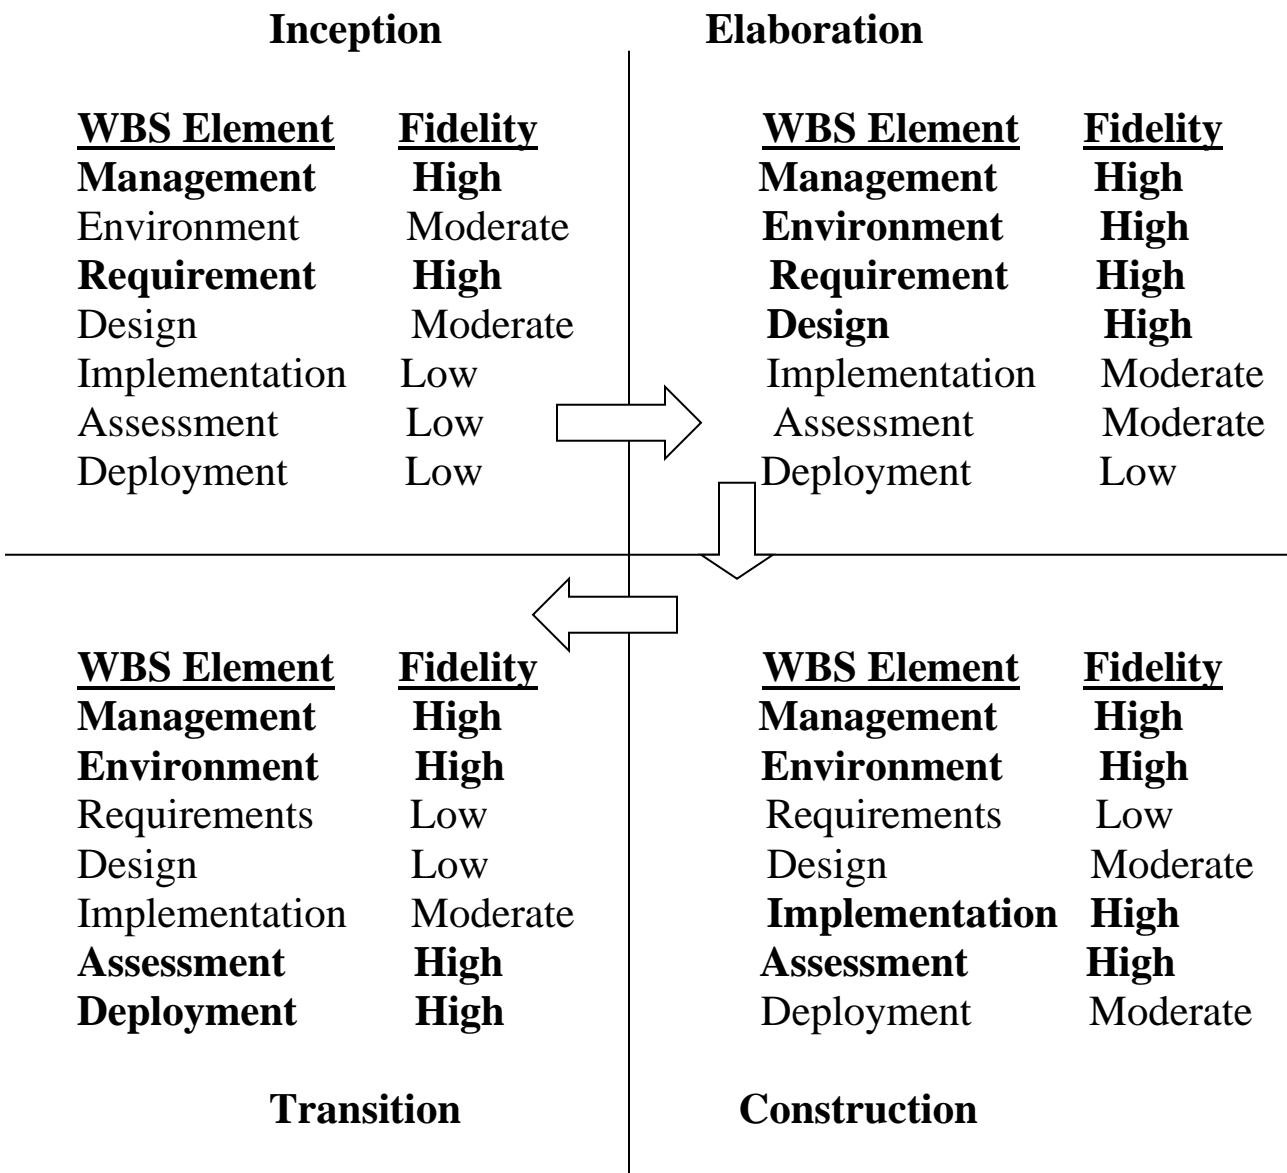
Inception

| WBS Element | Fidelity |
|---|---|
| Management | High |
| Environment | Moderate |
| Requirement | High |
| Design | Moderate |
| Implementation | Low |
| Assessment | Low |
| Deployment | Low |

Elaboration

| WBS Element | Fidelity |
|---|---|
| Management | High |
| Environment | High |
| Requirement | High |
| Design | High |
| Implementation | Moderate |
| Assessment | Moderate |
| Deployment | Low |

| WBS Element | Fidelity |
|---|---|
| Management | High |
| Environment | High |
| Requirements | Low |
| Design | Low |
| Implementation | Moderate |
| Assessment | High |
| Deployment | High |

Transition

| WBS Element | Fidelity |
|---|---|
| Management | High |
| Environment | High |
| Requirements | Low |
| Design | Moderate |
| Implementation | High |
| Assessment | High |
| Deployment | Moderate |

Construction